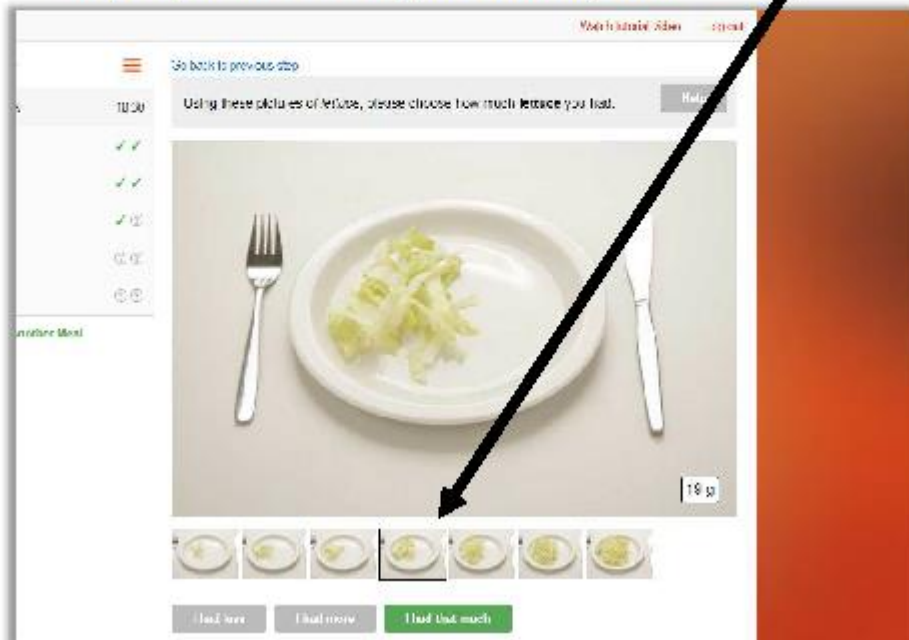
Watch tutorial video Logout

Go back to previous step

10:30

Using these pictures of lettuce, please choose how much lettuce you had.

Help

✓✓

✓✓

✓

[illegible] another Meal

19 g

I had less I had more I had that much